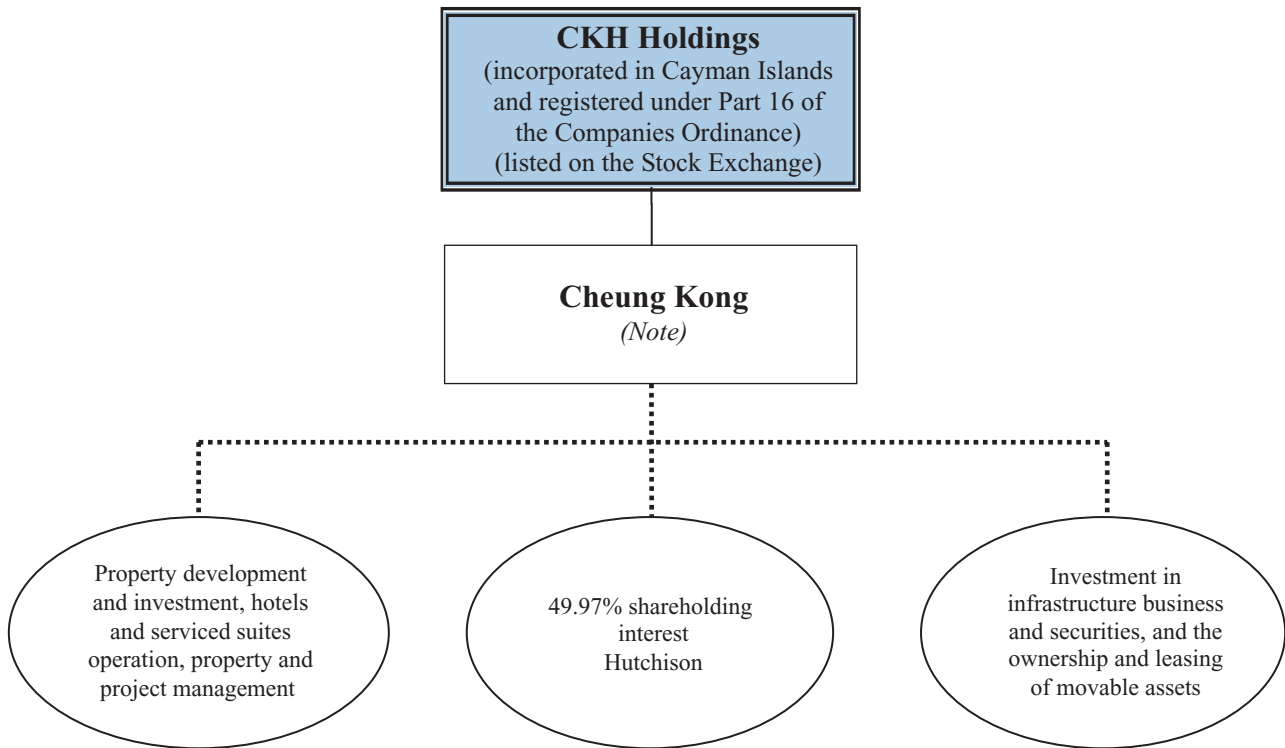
CKH Holdings
(incorporated in Cayman Islands and registered under Part 16 of the Companies Ordinance)
(listed on the Stock Exchange)

Cheung Kong
(Note)

Property development and investment, hotels and serviced suites operation, property and project management

49.97% shareholding interest Hutchison

Investment in infrastructure business and securities, and the ownership and leasing of movable assets